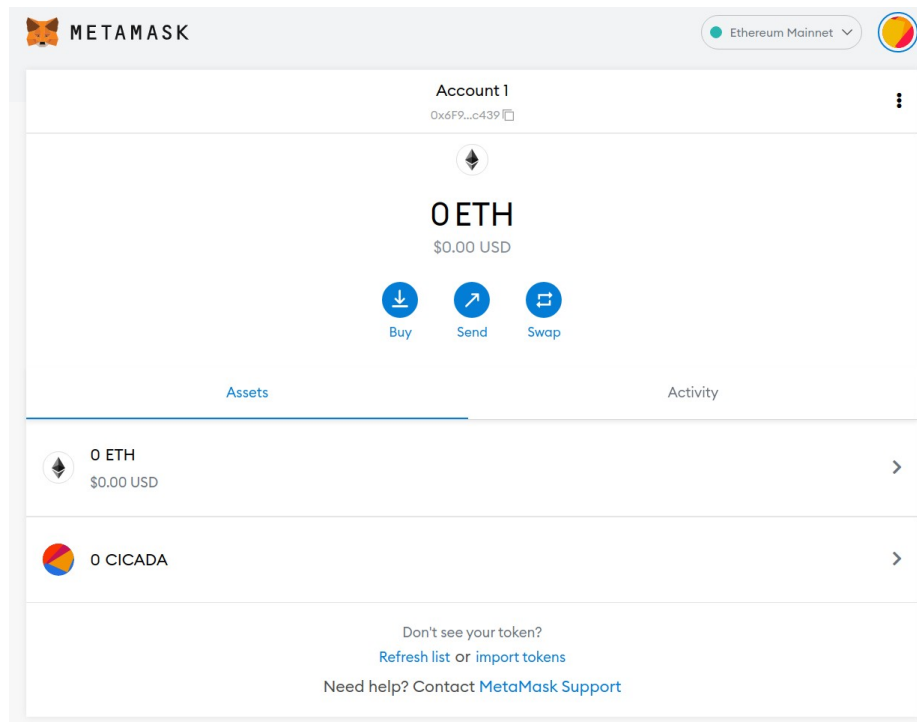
METAMASK

Ethereum Mainnet

Account 1
0x6F9...c439

0 ETH
$0.00 USD

Buy
Send
Swap

Assets
Activity

0 ETH
$0.00 USD

0 CICADA

Don't see your token?
Refresh list or import tokens
Need help? Contact MetaMask Support